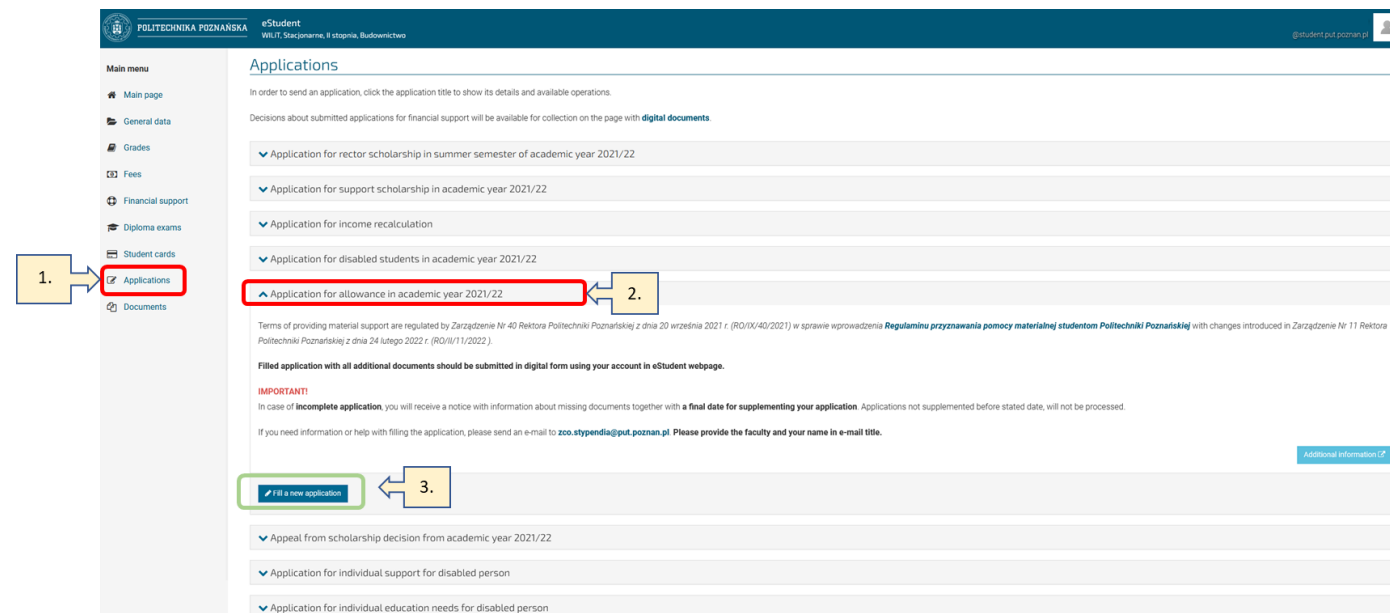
POLITECHNIKA POZNAŃSKA

eStudent
WILiT, Stacjonarne, II stopnia, Budownictwo

@student.put.poznan.pl

Main menu

Main page

General data

Grades

Fees

Financial support

Diploma exams

Student cards

Applications

Documents

1.

Applications

In order to send an application, click the application title to show its details and available operations.

Decisions about submitted applications for financial support will be available for collection on the page with digital documents.

Application for rector scholarship in summer semester of academic year 2021/22

Application for support scholarship in academic year 2021/22

Application for income recalculation

Application for disabled students in academic year 2021/22

Application for allowance in academic year 2021/22

2.

Terms of providing material support are regulated by Zarządzenie Nr 40 Rektora Politechniki Poznańskiej z dnia 20 września 2021 r. (RO/IX/40/2021) w sprawie wprowadzenia Regulaminu przyznawania pomocy materialnej studentom Politechniki Poznańskiej with changes introduced in Zarządzenie Nr 11 Rektora Politechniki Poznańskiej z dnia 24 lutego 2022 r. (RO/II/11/2022 ).

Filled application with all additional documents should be submitted in digital form using your account in eStudent webpage.

IMPORTANT!
In case of incomplete application, you will receive a notice with information about missing documents together with a final date for supplementing your application. Applications not supplemented before stated date, will not be processed.

If you need information or help with filling the application, please send an e-mail to zco.stypendia@put.poznan.pl. Please provide the faculty and your name in e-mail title.

Additional information

Fill a new application

3.

Appeal from scholarship decision from academic year 2021/22

Application for individual support for disabled person

Application for individual education needs for disabled person